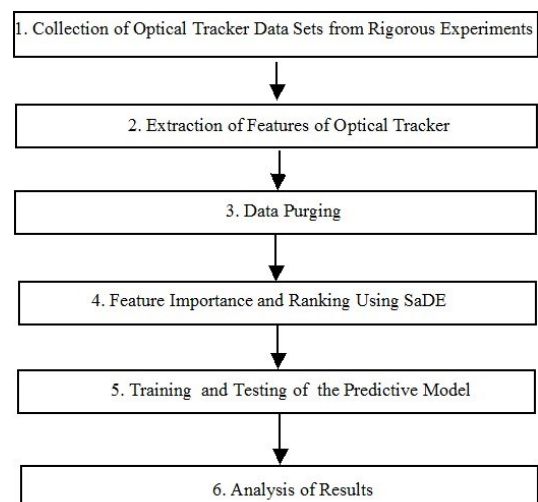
1. Collection of Optical Tracker Data Sets from Rigorous Experiments

2. Extraction of Features of Optical Tracker

3. Data Purging

4. Feature Importance and Ranking Using SaDE

5. Training and Testing of the Predictive Model

6. Analysis of Results